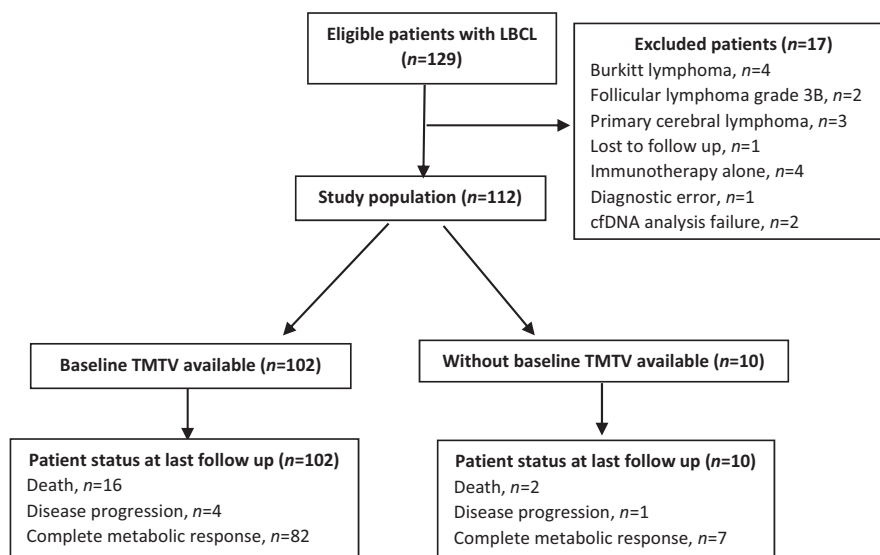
Eligible patients with LBCL ($n$=129)

Excluded patients ($n$=17)
Burkitt lymphoma, $n$=4
Follicular lymphoma grade 3B, $n$=2
Primary cerebral lymphoma, $n$=3
Lost to follow up, $n$=1
Immunotherapy alone, $n$=4
Diagnostic error, $n$=1
cfDNA analysis failure, $n$=2

Study population ($n$=112)

Baseline TMTV available ($n$=102)

Without baseline TMTV available ($n$=10)

Patient status at last follow up ($n$=102)
Death, $n$=16
Disease progression, $n$=4
Complete metabolic response, $n$=82

Patient status at last follow up ($n$=10)
Death, $n$=2
Disease progression, $n$=1
Complete metabolic response, $n$=7